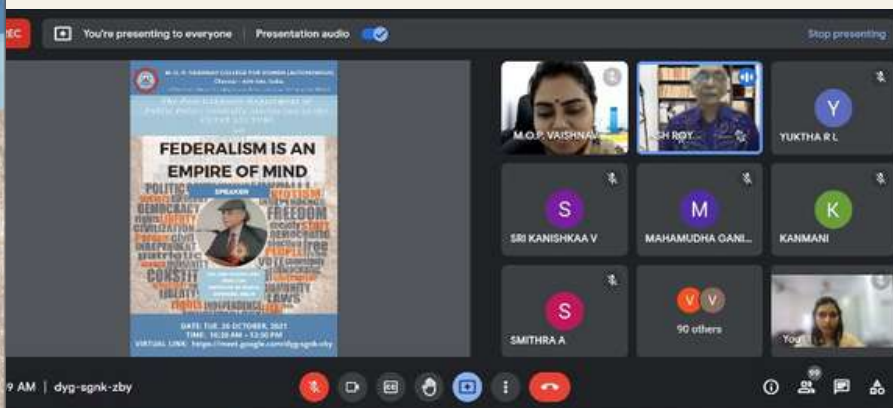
REC You're presenting to everyone Presentation audio Stop presenting

M. O. P. VAISHNAV COLLEGE FOR WOMEN (AUTONOMOUS)

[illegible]

FEDERALISM IS AN EMPIRE OF MIND

SPEAKER

POLITICS DEMOCRACY LIBERTY CIVILIZATION FREEDOM CONSTITUTION VOTE LIBERTY RIGHTS INDEPENDENCE LAWS

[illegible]

DATE: TUE, 26 OCTOBER, 2021
TIME: 10.30 AM - 12.30 PM
VIRTUAL LINK: https://meet.google.com/dyg-sgnk-zby

M.O.P. VAISHNAV

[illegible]SH ROY

Y
YUKTHA R L

S
SRI KANISHKAA V

M
MAHAMUDHA GANI...

K
KANMANI

S
SMITHRA A

V V
90 others

You

9 AM | dyg-sgnk-zby

99